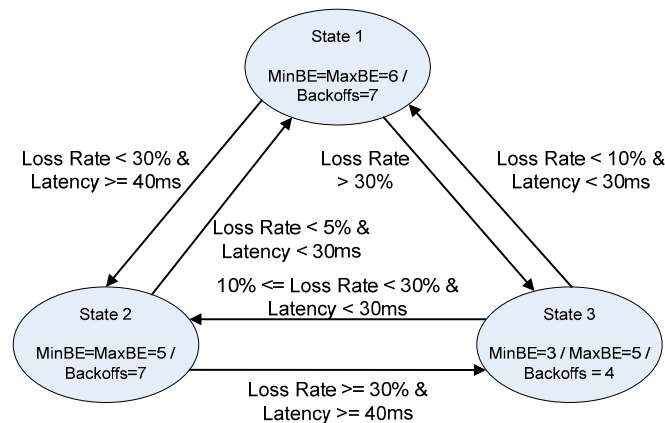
State 1

MinBE=MaxBE=6 / Backoffs=7

Loss Rate < 30% & Latency >= 40ms

Loss Rate > 30%

Loss Rate < 10% & Latency < 30ms

Loss Rate < 5% & Latency < 30ms

10% <= Loss Rate < 30% & Latency < 30ms

State 2

MinBE=MaxBE=5 / Backoffs=7

State 3

MinBE=3 / MaxBE=5 / Backoffs = 4

Loss Rate >= 30% & Latency >= 40ms